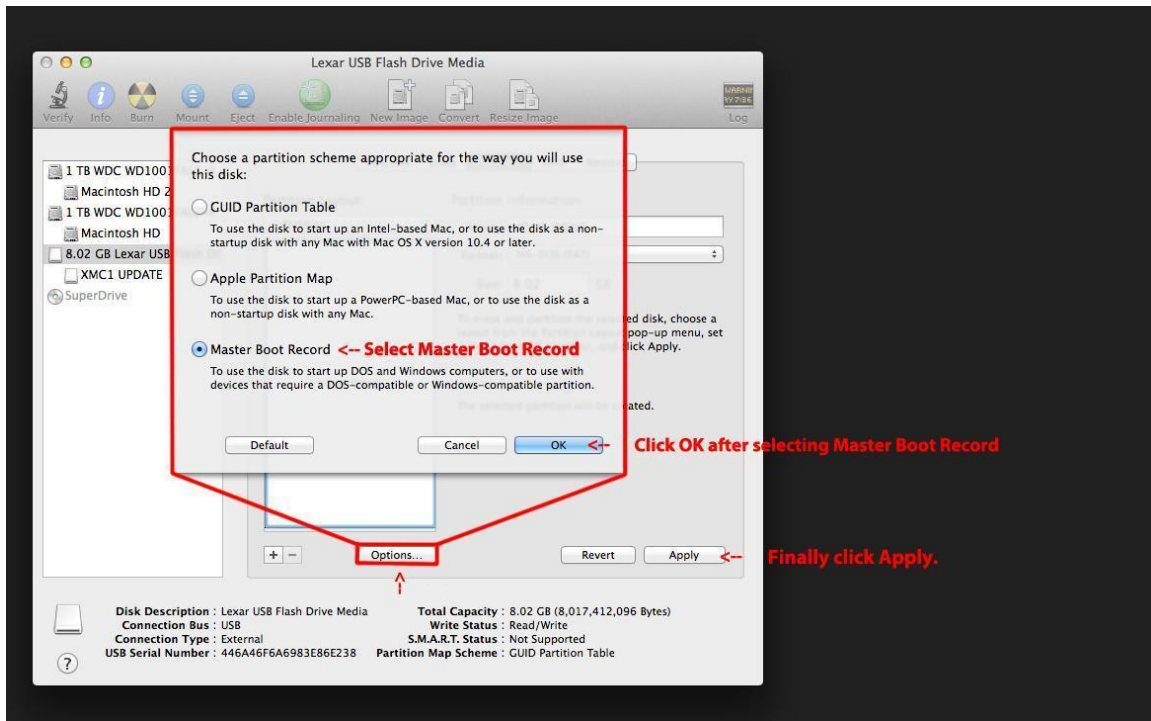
Lexar USB Flash Drive Media

Verify Info Burn Mount Eject Enable Journaling New Image Convert Resize Image Log

1 TB WDC WD1001
Macintosh HD 2
1 TB WDC WD1001
Macintosh HD
8.02 GB Lexar USB
XMC1 UPDATE
SuperDrive

Choose a partition scheme appropriate for the way you will use this disk:

GUID Partition Table
To use the disk to start up an Intel-based Mac, or to use the disk as a non-startup disk with any Mac with Mac OS X version 10.4 or later.

Apple Partition Map
To use the disk to start up a PowerPC-based Mac, or to use the disk as a non-startup disk with any Mac.

Master Boot Record <-- Select Master Boot Record
To use the disk to start up DOS and Windows computers, or to use with devices that require a DOS-compatible or Windows-compatible partition.

Default Cancel OK <-- Click OK after selecting Master Boot Record

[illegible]ed disk, choose a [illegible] pop-up menu, set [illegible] click Apply.

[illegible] ated.

+ − Options... Revert Apply <-- Finally click Apply.

^

Disk Description : Lexar USB Flash Drive Media
Connection Bus : USB
Connection Type : External
USB Serial Number : 446A46F6A6983E86E238
Total Capacity : 8.02 GB (8,017,412,096 Bytes)
Write Status : Read/Write
S.M.A.R.T. Status : Not Supported
Partition Map Scheme : GUID Partition Table

?